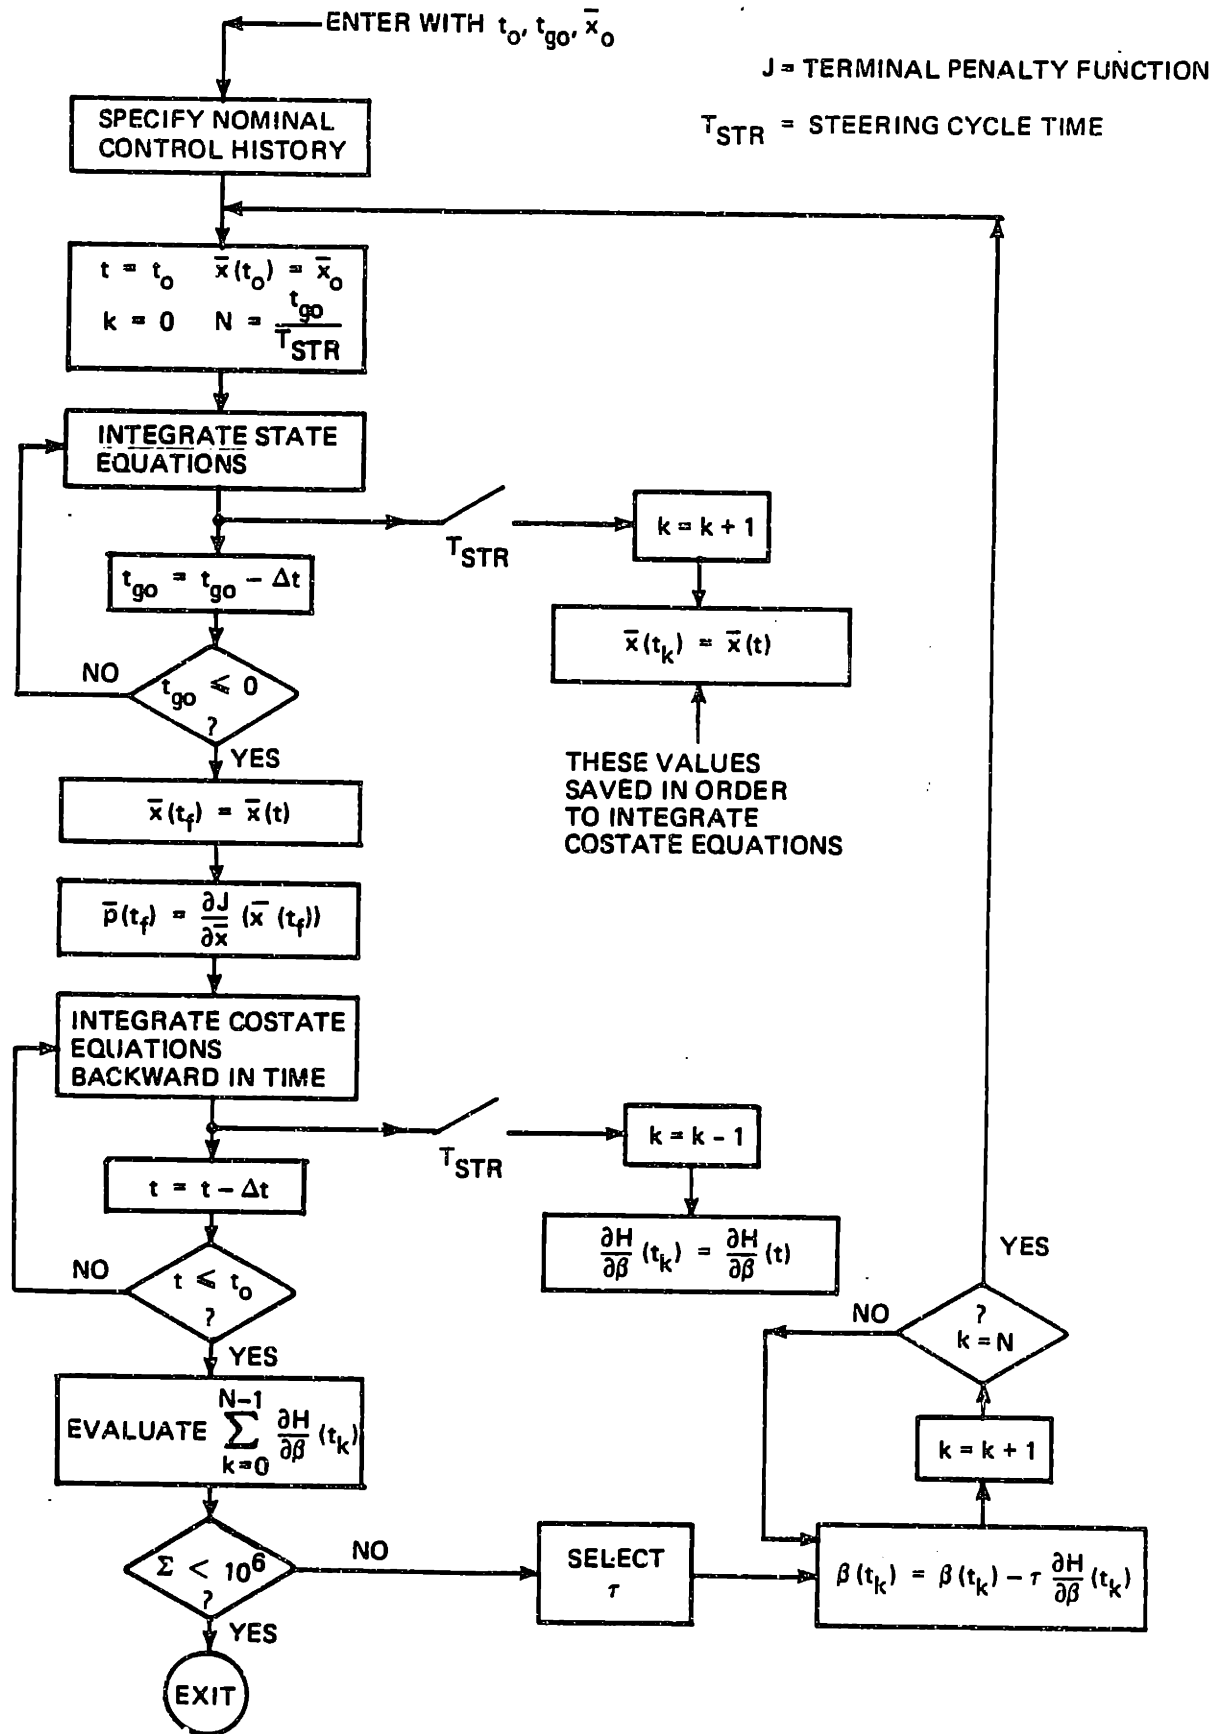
ENTER WITH $t_o, t_{go}, \bar{x}_o$

J = TERMINAL PENALTY FUNCTION

$T_{STR}$ = STEERING CYCLE TIME

SPECIFY NOMINAL CONTROL HISTORY

$t = t_o \quad \bar{x}(t_o) = \bar{x}_o$
$k = 0 \quad N = \frac{t_{go}}{T_{STR}}$

INTEGRATE STATE EQUATIONS

$T_{STR}$

$k = k + 1$

$\bar{x}(t_k) = \bar{x}(t)$

THESE VALUES SAVED IN ORDER TO INTEGRATE COSTATE EQUATIONS

$t_{go} = t_{go} - \Delta t$

NO

$t_{go} \leqslant 0$ ?

YES

$\bar{x}(t_f) = \bar{x}(t)$

$\bar{p}(t_f) = \frac{\partial J}{\partial \bar{x}} (\bar{x}(t_f))$

INTEGRATE COSTATE EQUATIONS BACKWARD IN TIME

$T_{STR}$

$k = k - 1$

$\frac{\partial H}{\partial \beta}(t_k) = \frac{\partial H}{\partial \beta}(t)$

$t = t - \Delta t$

NO

$t \leqslant t_o$ ?

YES

EVALUATE $\sum_{k=0}^{N-1} \frac{\partial H}{\partial \beta}(t_k)$

$\Sigma < 10^6$ ?

NO

YES

EXIT

SELECT $\tau$

$\beta(t_k) = \beta(t_k) - \tau \frac{\partial H}{\partial \beta}(t_k)$

$k = k + 1$

? $k = N$

NO

YES